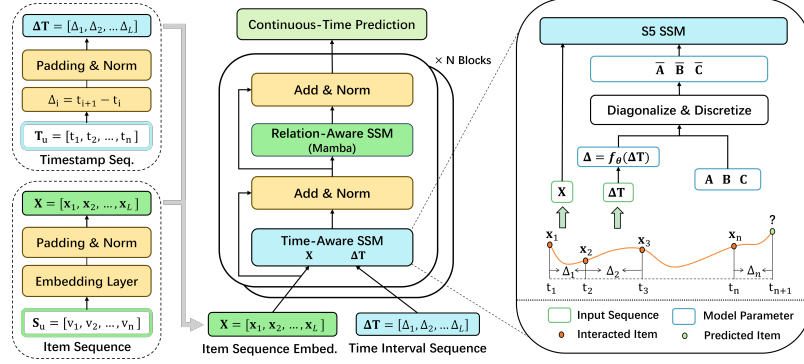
$\mathbf{\Delta T} = [\Delta_1, \Delta_2, \dots \Delta_L]$

Padding & Norm

$\Delta_i = t_{i+1} - t_i$

$\mathbf{T}_u = [t_1, t_2, \dots, t_n]$

Timestamp Seq.

$\mathbf{X} = [\mathbf{x}_1, \mathbf{x}_2, \dots, \mathbf{x}_L]$

Padding & Norm

Embedding Layer

$\mathbf{S}_u = [v_1, v_2, \dots, v_n]$

Item Sequence

Continuous-Time Prediction

× N Blocks

Add & Norm

Relation-Aware SSM (Mamba)

Add & Norm

Time-Aware SSM
X ΔT

$\mathbf{X} = [\mathbf{x}_1, \mathbf{x}_2, \dots, \mathbf{x}_L]$

Item Sequence Embed.

$\mathbf{\Delta T} = [\Delta_1, \Delta_2, \dots \Delta_L]$

Time Interval Sequence

S5 SSM

$\overline{\mathbf{A}}$ $\overline{\mathbf{B}}$ $\overline{\mathbf{C}}$

Diagonalize & Discretize

$\mathbf{\Delta} = f_{\theta}(\mathbf{\Delta T})$

X

ΔT

A B C

$\mathbf{x}_1$ $\mathbf{x}_2$ $\mathbf{x}_3$ $\mathbf{x}_n$ ?

$\Delta_1$ $\Delta_2$ $\Delta_n$

$t_1$ $t_2$ $t_3$ $t_n$ $t_{n+1}$

Input Sequence

Model Parameter

Interacted Item

Predicted Item